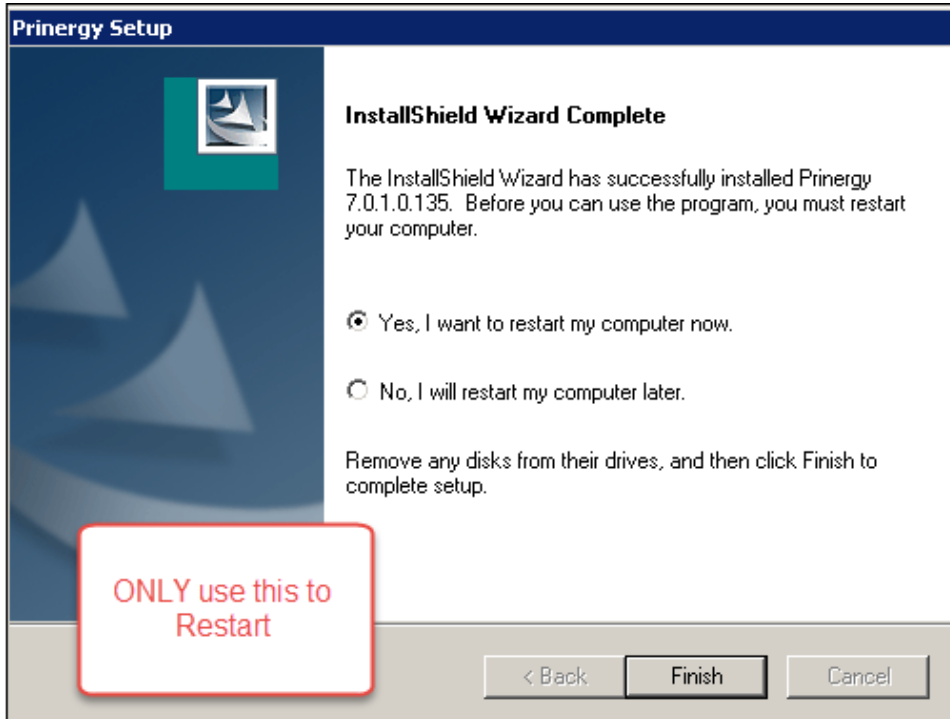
Prinergy Setup

InstallShield Wizard Complete

The InstallShield Wizard has successfully installed Prinergy 7.0.1.0.135. Before you can use the program, you must restart your computer.

Yes, I want to restart my computer now.

No, I will restart my computer later.

Remove any disks from their drives, and then click Finish to complete setup.

ONLY use this to Restart

< Back

Finish

Cancel